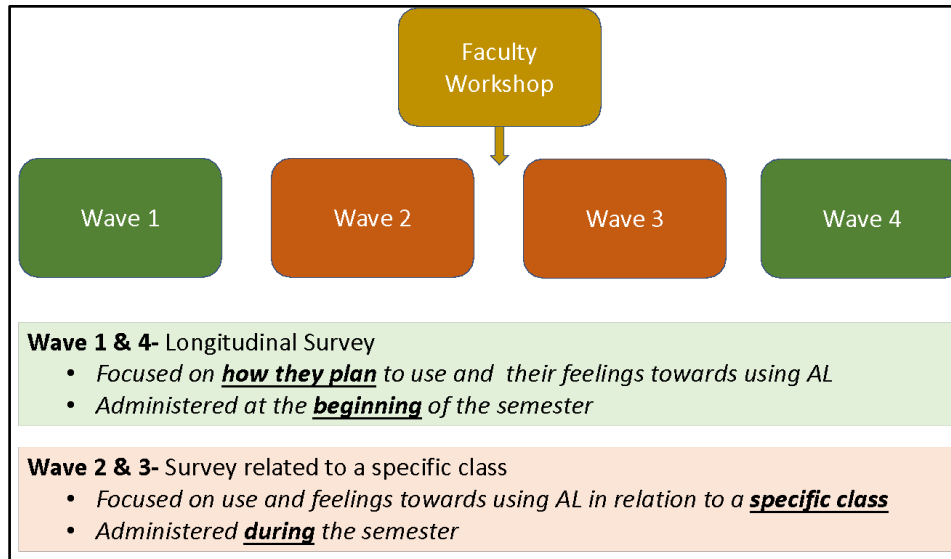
Faculty Workshop

Wave 1

Wave 2

Wave 3

Wave 4

**Wave 1 & 4-** Longitudinal Survey
- *Focused on **how they plan** to use and their feelings towards using AL*
- *Administered at the **beginning** of the semester*

**Wave 2 & 3-** Survey related to a specific class
- *Focused on use and feelings towards using AL in relation to a **specific class***
- *Administered **during** the semester*